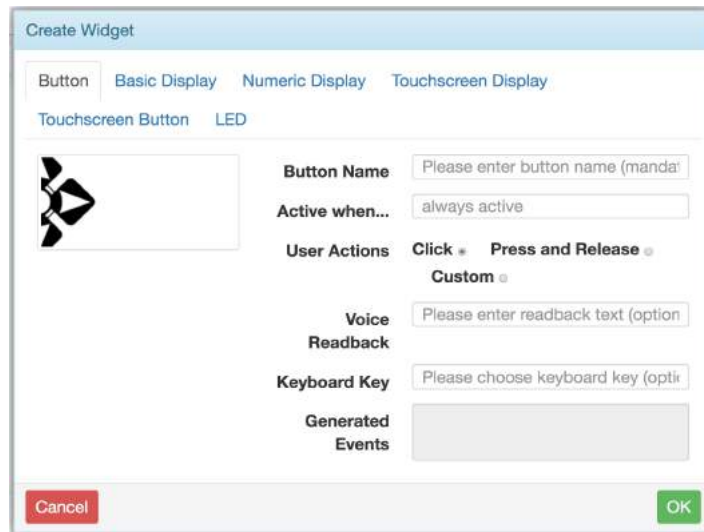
Create Widget

Button Basic Display Numeric Display Touchscreen Display

Touchscreen Button LED

Button Name Please enter button name (mandat

Active when... always active

User Actions Click Press and Release Custom

Voice Readback Please enter readback text (option

Keyboard Key Please choose keyboard key (optic

Generated Events

Cancel

OK